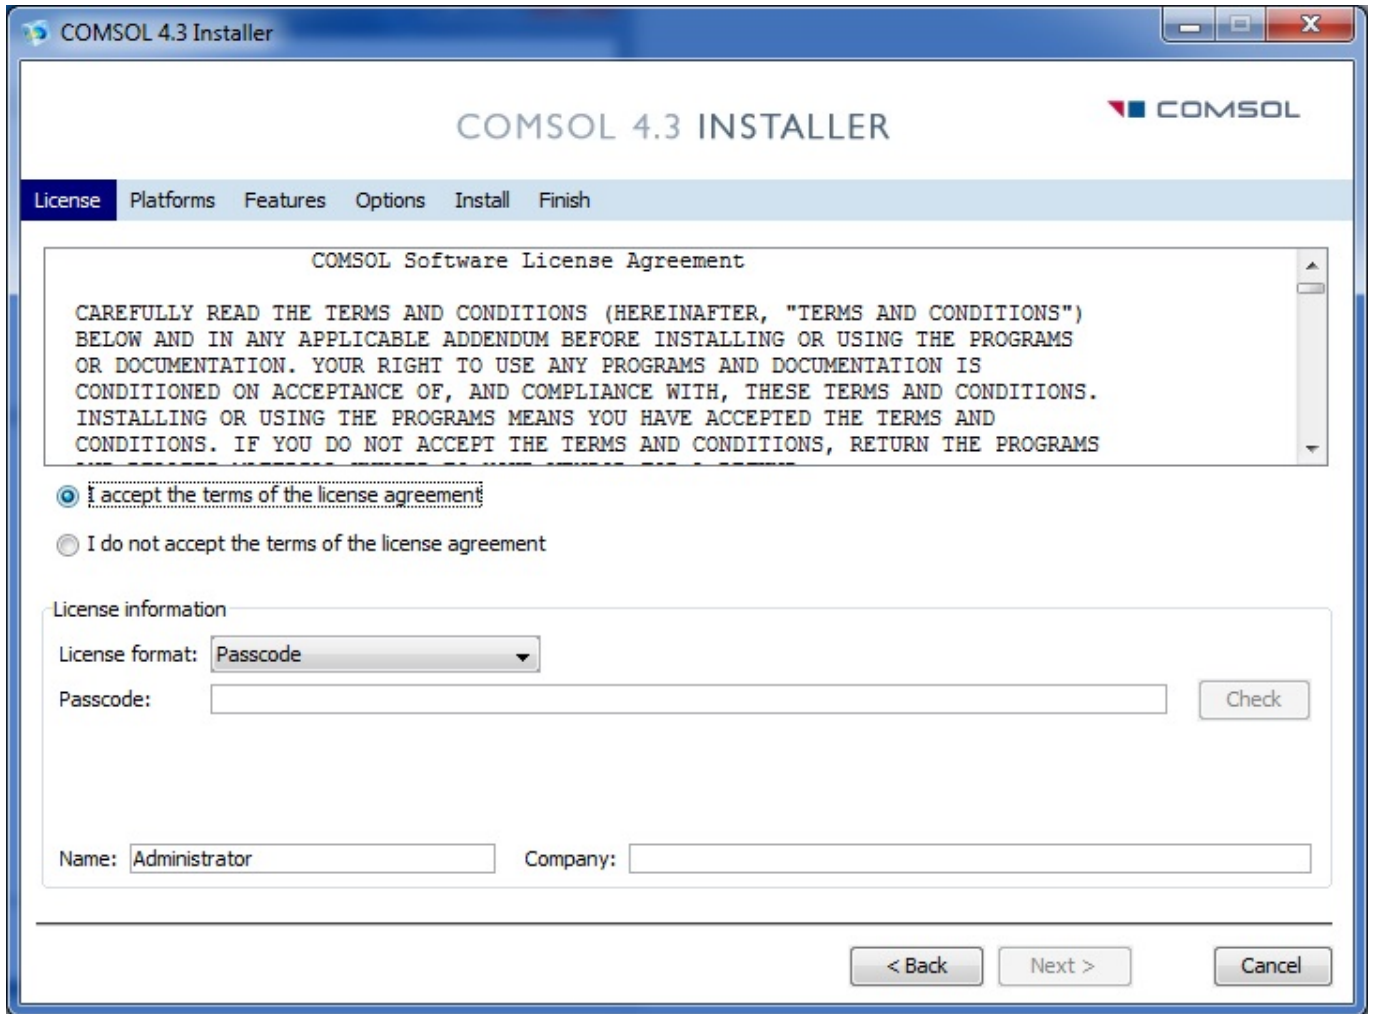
COMSOL 4.3 Installer

COMSOL 4.3 INSTALLER

COMSOL

License Platforms Features Options Install Finish

COMSOL Software License Agreement

CAREFULLY READ THE TERMS AND CONDITIONS (HEREINAFTER, "TERMS AND CONDITIONS") BELOW AND IN ANY APPLICABLE ADDENDUM BEFORE INSTALLING OR USING THE PROGRAMS OR DOCUMENTATION. YOUR RIGHT TO USE ANY PROGRAMS AND DOCUMENTATION IS CONDITIONED ON ACCEPTANCE OF, AND COMPLIANCE WITH, THESE TERMS AND CONDITIONS. INSTALLING OR USING THE PROGRAMS MEANS YOU HAVE ACCEPTED THE TERMS AND CONDITIONS. IF YOU DO NOT ACCEPT THE TERMS AND CONDITIONS, RETURN THE PROGRAMS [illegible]

I accept the terms of the license agreement

I do not accept the terms of the license agreement

License information

License format: Passcode

Passcode:

Check

Name: Administrator

Company:

< Back

Next >

Cancel